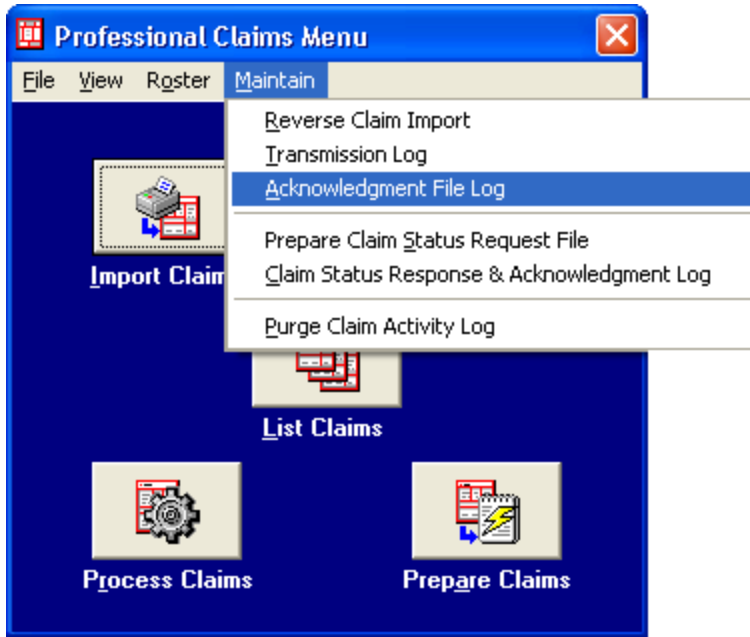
Professional Claims Menu

File View Roster Maintain

Reverse Claim Import
Transmission Log
Acknowledgment File Log

Prepare Claim Status Request File
Claim Status Response & Acknowledgment Log

Purge Claim Activity Log

Import Claim

List Claims

Process Claims

Prepare Claims